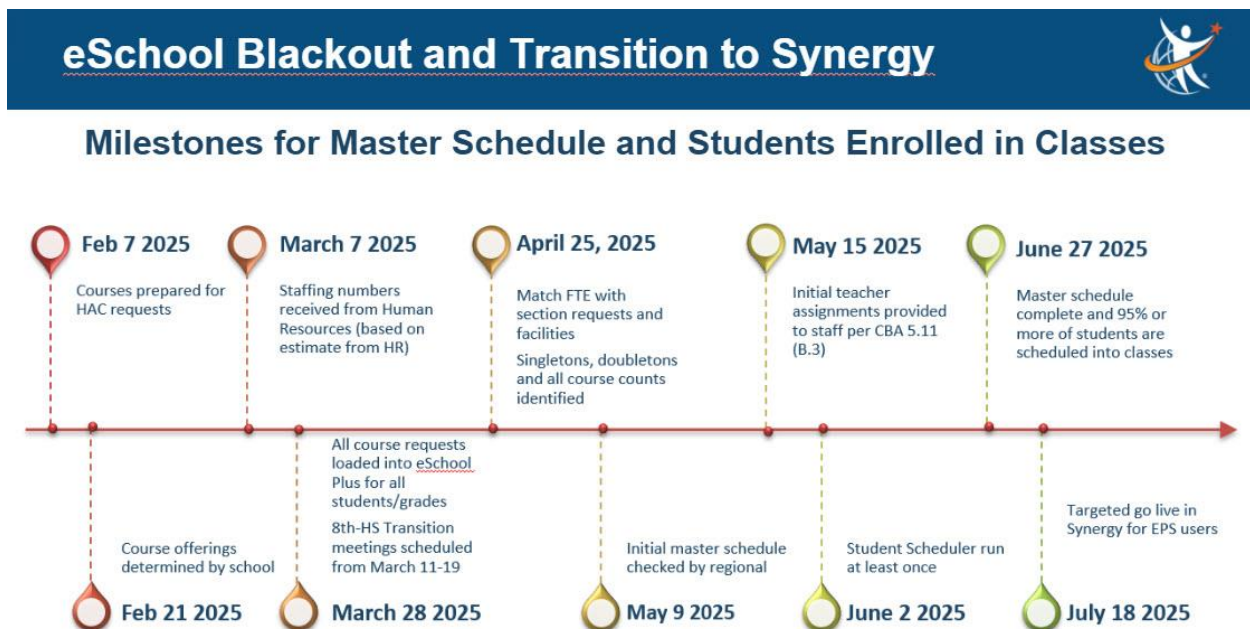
eSchool Blackout and Transition to Synergy

Milestones for Master Schedule and Students Enrolled in Classes

Feb 7 2025
Courses prepared for HAC requests

March 7 2025
Staffing numbers received from Human Resources (based on estimate from HR)

April 25, 2025
Match FTE with section requests and facilities
Singletons, doubletons and all course counts identified

May 15 2025
Initial teacher assignments provided to staff per CBA 5.11 (B.3)

June 27 2025
Master schedule complete and 95% or more of students are scheduled into classes

Course offerings determined by school
Feb 21 2025

All course requests loaded into eSchool Plus for all students/grades
8th-HS Transition meetings scheduled from March 11-19
March 28 2025

Initial master schedule checked by regional
May 9 2025

Student Scheduler run at least once
June 2 2025

Targeted go live in Synergy for EPS users
July 18 2025